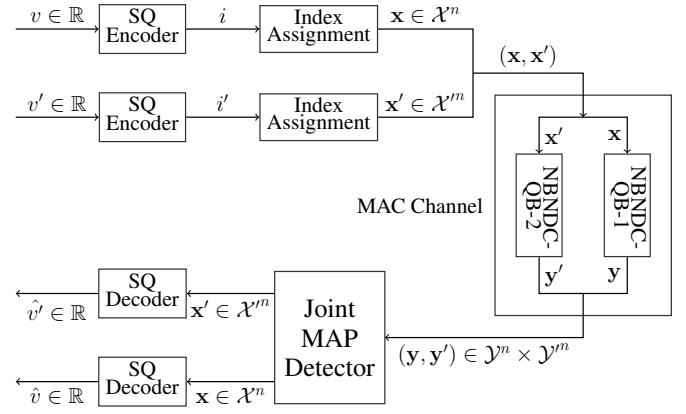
$v \in \mathbb{R}$

SQ Encoder

$i$

Index Assignment

$\mathbf{x} \in \mathcal{X}^n$

$v' \in \mathbb{R}$

SQ Encoder

$i'$

Index Assignment

$\mathbf{x}' \in \mathcal{X}'^n$

$(\mathbf{x}, \mathbf{x}')$

$\mathbf{x}'$

$\mathbf{x}$

MAC Channel

NBNDC-QB-2

NBNDC-QB-1

$\mathbf{y}'$

$\mathbf{y}$

SQ Decoder

$\hat{v}' \in \mathbb{R}$

$\mathbf{x}' \in \mathcal{X}'^n$

Joint MAP Detector

$(\mathbf{y}, \mathbf{y}') \in \mathcal{Y}^n \times \mathcal{Y}'^n$

SQ Decoder

$\hat{v} \in \mathbb{R}$

$\mathbf{x} \in \mathcal{X}^n$